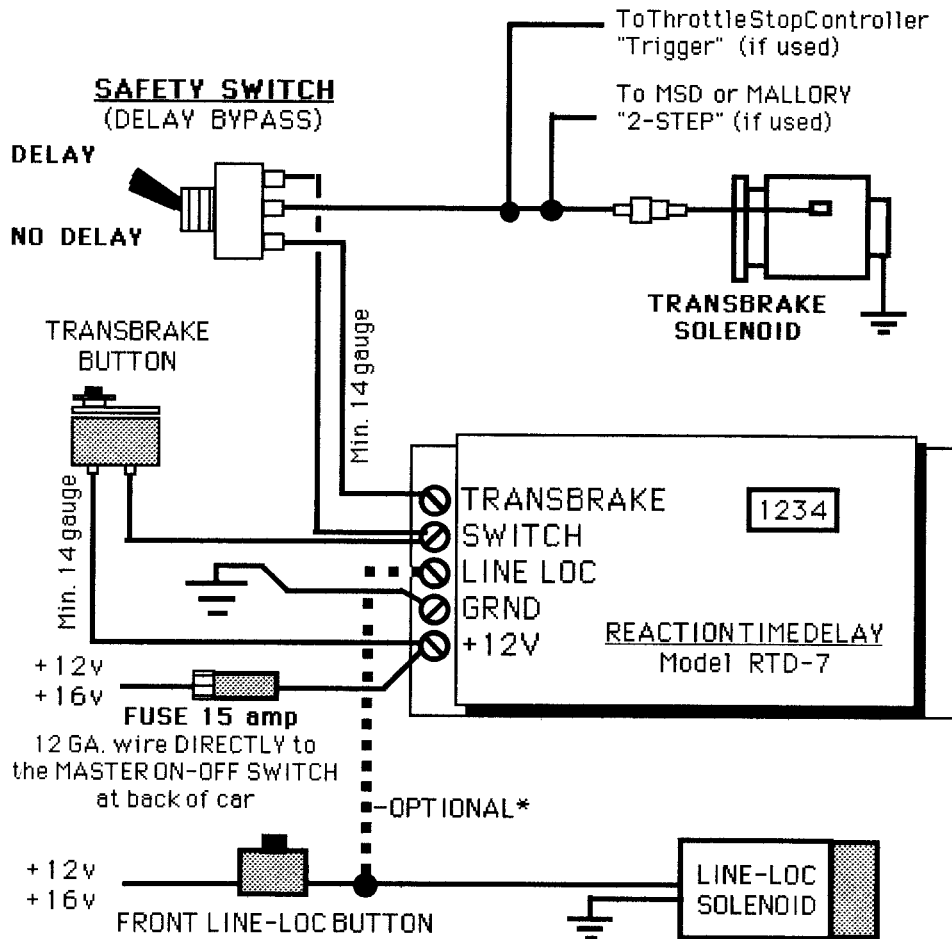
ToThrottleStopController
"Trigger" (if used)

To MSD or MALLORY
"2-STEP" (if used)

SAFETY SWITCH
(DELAY BYPASS)

DELAY

NO DELAY

TRANSBRAKE
SOLENOID

TRANSBRAKE
BUTTON

Min. 14 gauge

Min. 14 gauge

TRANSBRAKE
SWITCH
LINE LOC
GRND
+12V

1234

REACTIONTIMEDELAY
Model RTD-7

+12v
+16v

FUSE 15 amp
12 GA. wire DIRECTLY to the MASTER ON-OFF SWITCH at back of car

-OPTIONAL*

+12v
+16v

FRONT LINE-LOC BUTTON

LINE-LOC
SOLENOID